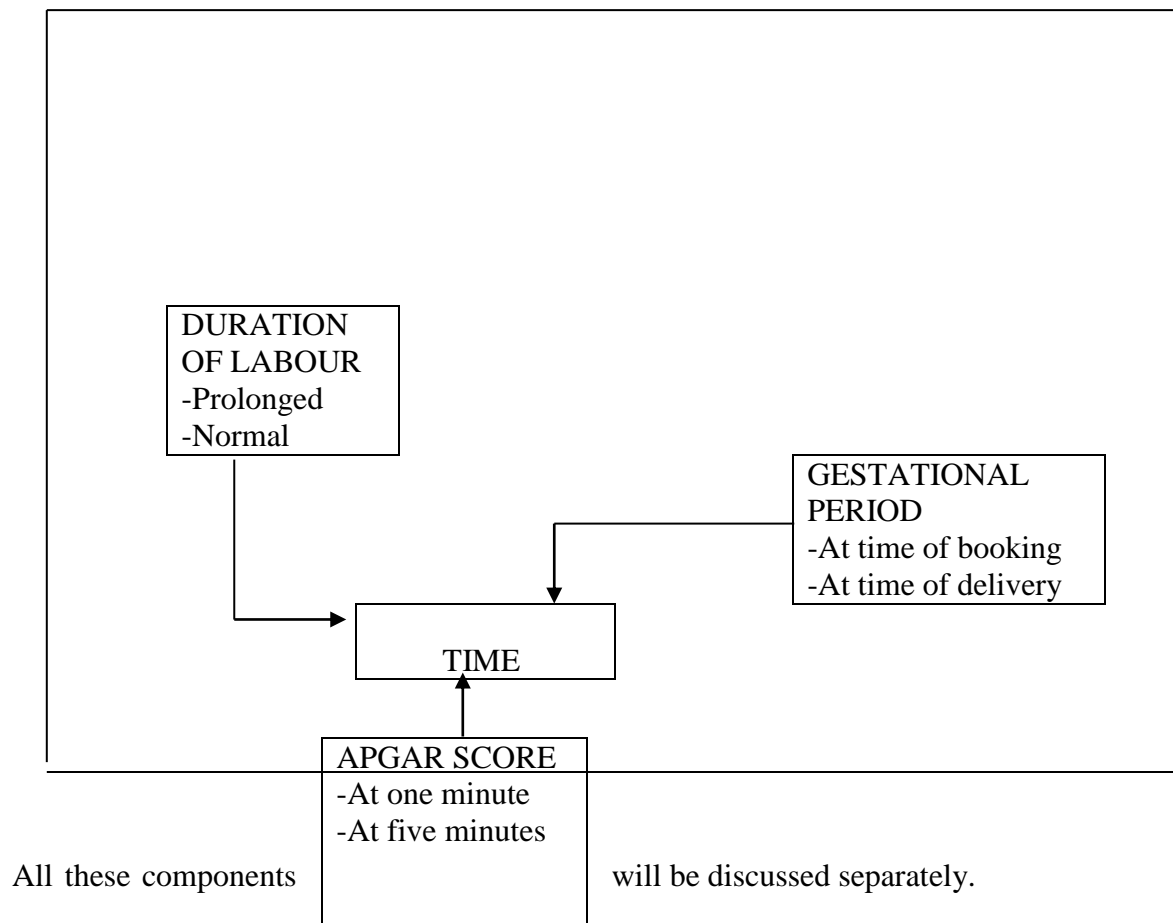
DURATION OF LABOUR
-Prolonged
-Normal

GESTATIONAL PERIOD
-At time of booking
-At time of delivery

TIME

APGAR SCORE
-At one minute
-At five minutes

All these components will be discussed separately.